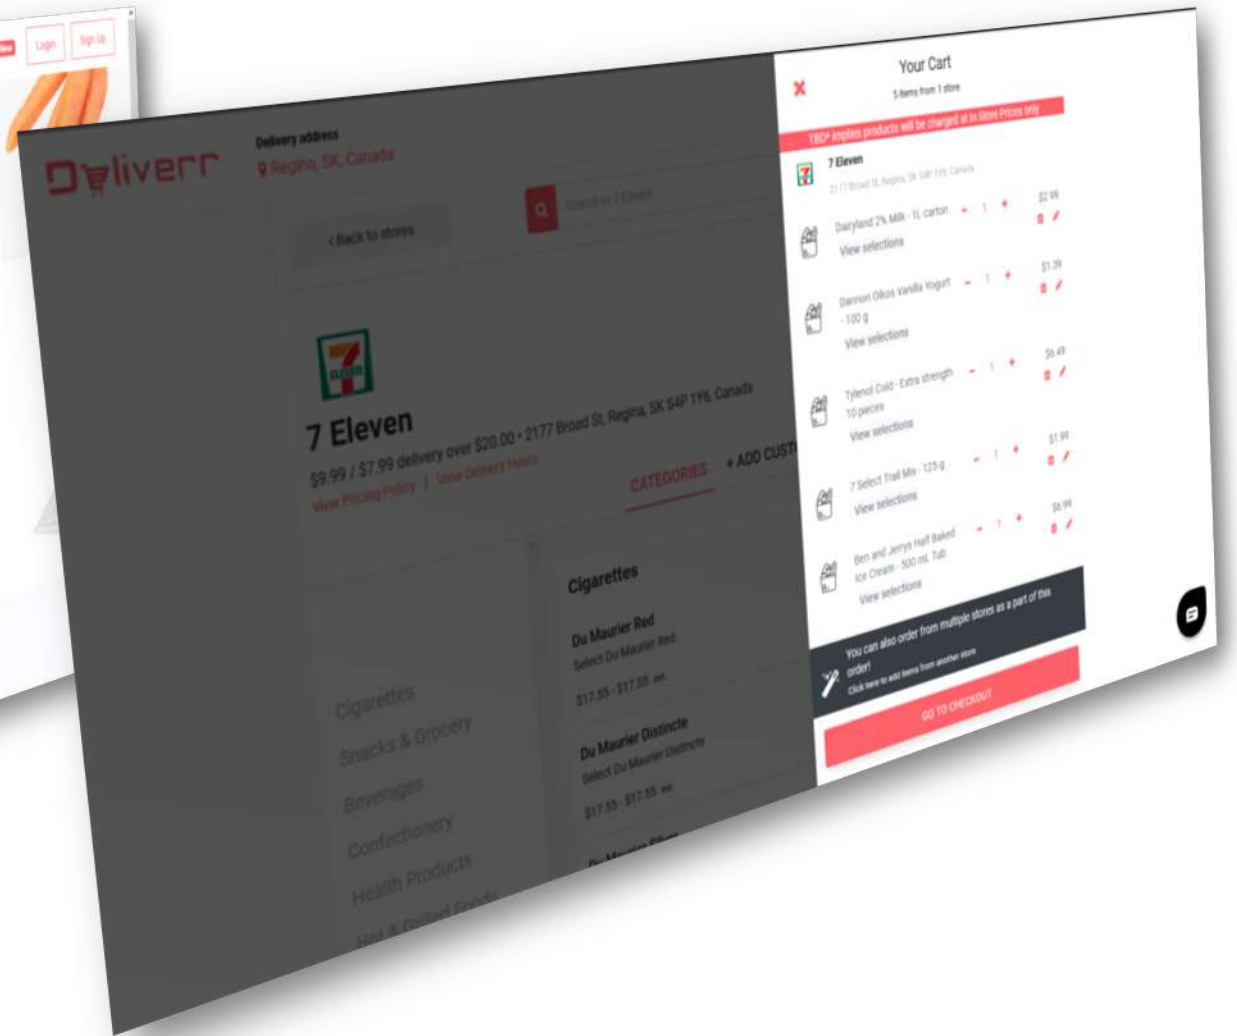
Login Sign Up

Deliverr

Delivery address
Regina, SK, Canada

< Back to stores

Search in 7 Eleven

7 Eleven
$9.99 / $7.99 delivery over $20.00 • 2177 Broad St, Regina, SK S4P 1Y6, Canada
View Pricing Policy | View Delivery Hours

CATEGORIES + ADD CUST

Cigarettes
Snacks & Grocery
Beverages
Confectionery
Health Products
Hot & Grilled Foods

Cigarettes
Du Maurier Red
Select Du Maurier Red
$17.55 - $17.55 ea.
Du Maurier Distincte
Select Du Maurier Distincte
$17.55 - $17.55 ea.

Your Cart
5 items from 1 store
TBD* implies products will be charged at in store Prices only
7 Eleven
2177 Broad St, Regina, SK S4P 1Y6, Canada

Dairyland 2% Milk - 1L carton - 1 + $2.99
View selections
Dannon Oikos Vanilla Yogurt - 100 g - 1 + $1.39
View selections
Tylenol Cold - Extra strength 10 pieces - 1 + $6.49
View selections
7 Select Trail Mix - 123 g - 1 + $1.99
View selections
Ben and Jerrys Half Baked Ice Cream - 500 mL Tub - 1 + $6.99
View selections

You can also order from multiple stores as a part of this order!
Click here to add items from another store

GO TO CHECKOUT